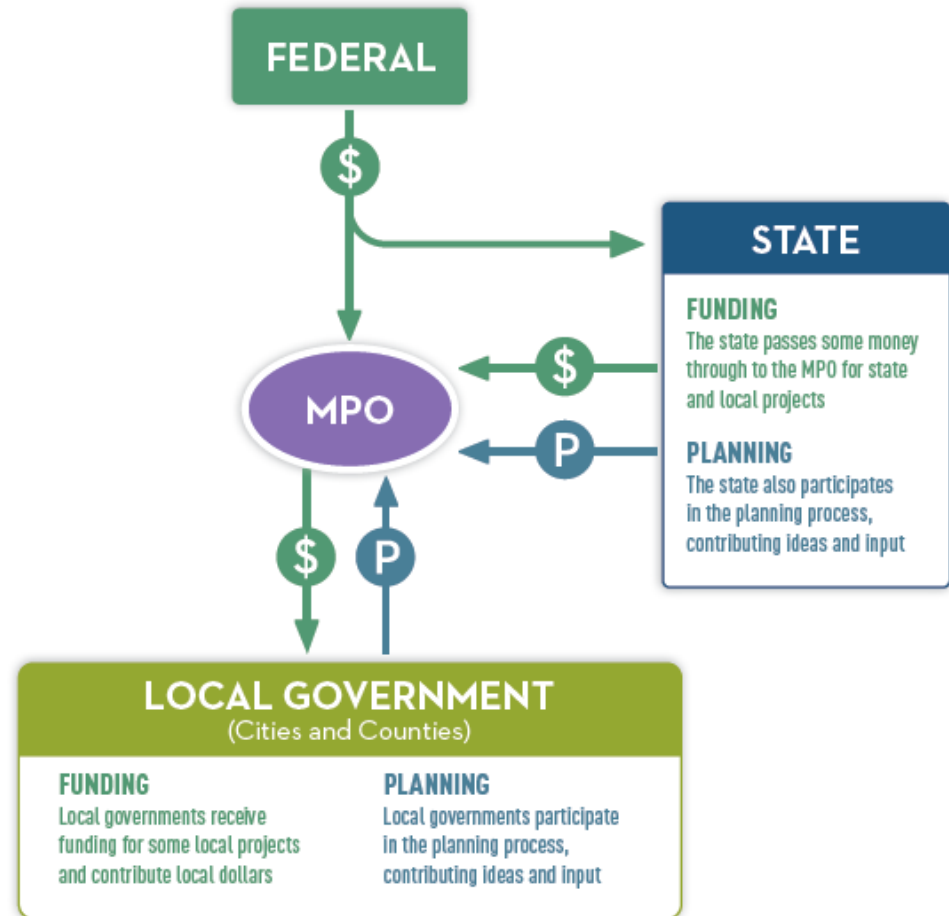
FEDERAL

$

STATE

FUNDING
The state passes some money through to the MPO for state and local projects

PLANNING
The state also participates in the planning process, contributing ideas and input

$

P

MPO

$

P

LOCAL GOVERNMENT
(Cities and Counties)

FUNDING
Local governments receive funding for some local projects and contribute local dollars

PLANNING
Local governments participate in the planning process, contributing ideas and input